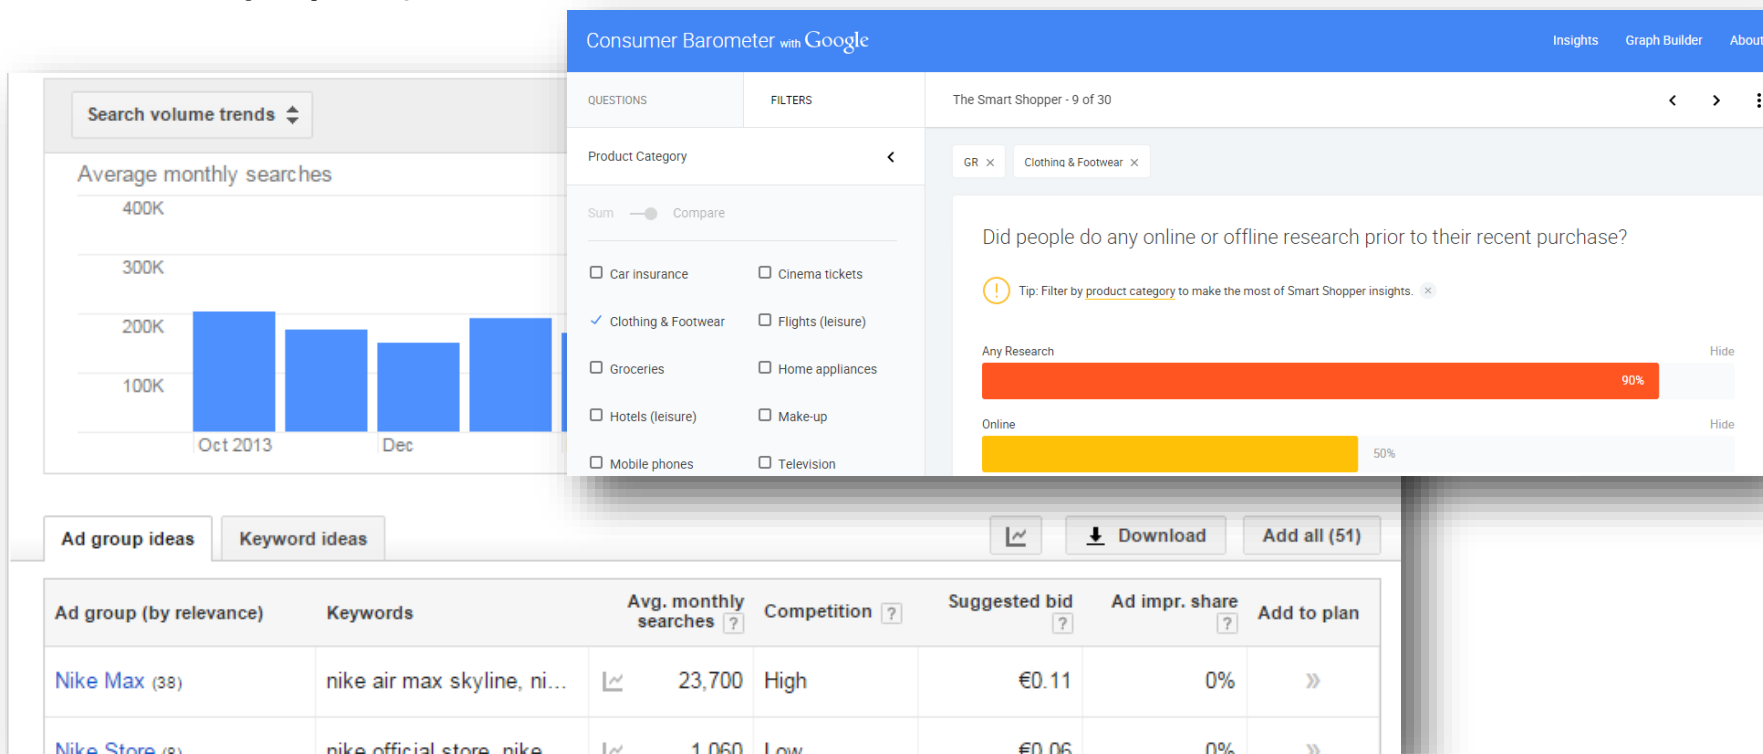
Search volume trends

Average monthly searches

400K

300K

200K

100K

Oct 2013

Dec

Consumer Barometer with Google

Insights

Graph Builder

About

QUESTIONS

FILTERS

The Smart Shopper - 9 of 30

Product Category

Sum

Compare

Car insurance

Cinema tickets

Clothing & Footwear

Flights (leisure)

Groceries

Home appliances

Hotels (leisure)

Make-up

Mobile phones

Television

GR ×

Clothing & Footwear ×

Did people do any online or offline research prior to their recent purchase?

Tip: Filter by product category to make the most of Smart Shopper insights. ×

Any Research

Hide

90%

Online

Hide

50%

Ad group ideas

Keyword ideas

Download

Add all (51)

| Ad group (by relevance) | Keywords | | Avg. monthly searches ? | Competition ? | Suggested bid ? | Ad impr. share ? | Add to plan |
|---|---|---|---|---|---|---|---|
| Nike Max (38) | nike air max skyline, ni... | | 23,700 | High | €0.11 | 0% | » |
| Nike Store (8) | nike official store, nike | | 1,060 | Low | €0.06 | 0% | » |